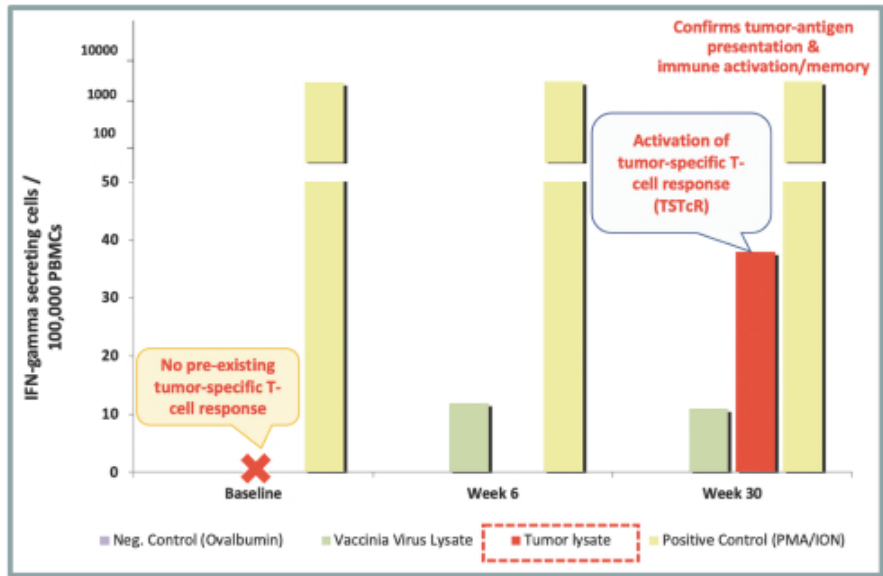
Confirms tumor-antigen presentation & immune activation/memory

Activation of tumor-specific T-cell response (TSTcR)

No pre-existing tumor-specific T-cell response

IFN-gamma secreting cells / 100,000 PBMCs

10000
1000
100
50
40
30
20
10
0

Baseline
Week 6
Week 30

Neg. Control (Ovalbumin)
Vaccinia Virus Lysate
Tumor lysate
Positive Control (PMA/ION)